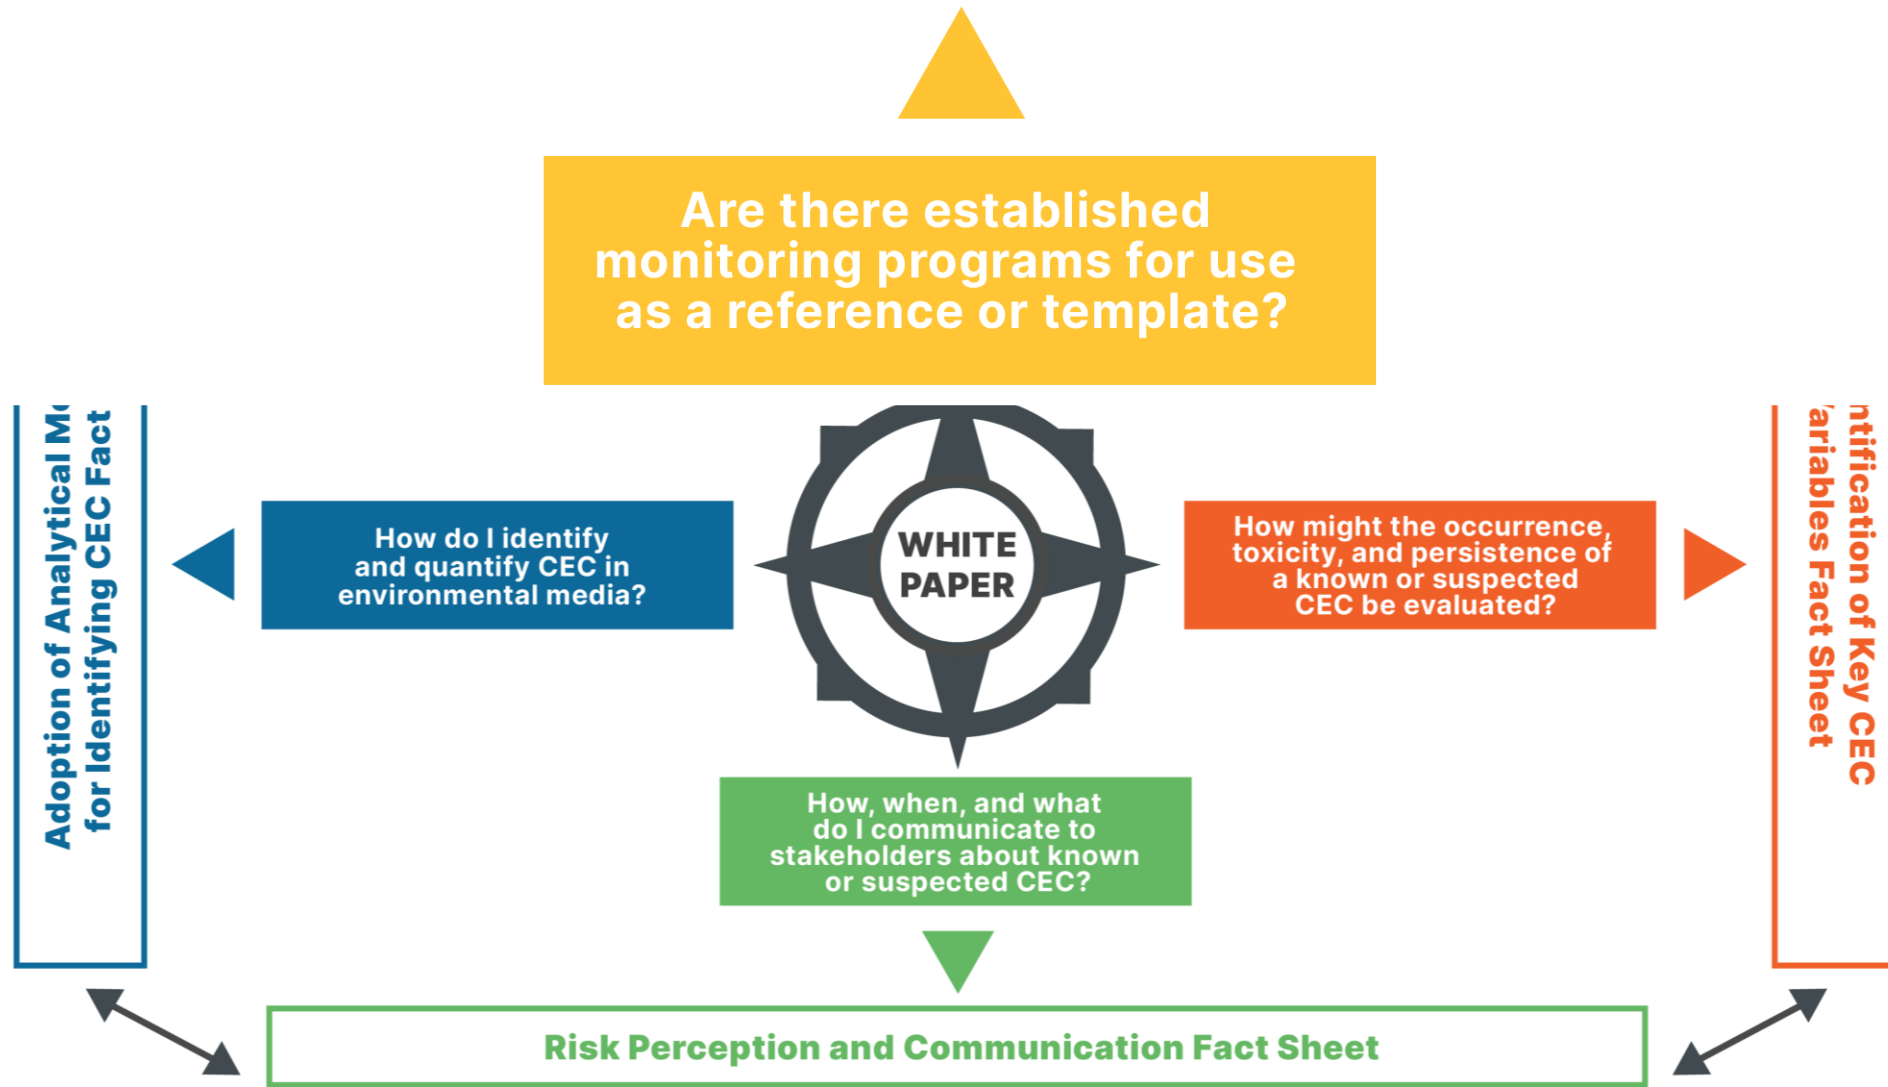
Are there established monitoring programs for use as a reference or template?

Adoption of Analytical M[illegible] for Identifying CEC Fact

How do I identify and quantify CEC in environmental media?

WHITE PAPER

How might the occurrence, toxicity, and persistence of a known or suspected CEC be evaluated?

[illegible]ntification of Key CEC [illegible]ariables Fact Sheet

How, when, and what do I communicate to stakeholders about known or suspected CEC?

Risk Perception and Communication Fact Sheet